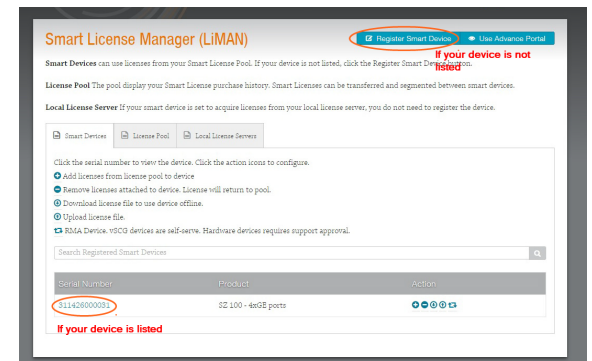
Smart License Manager (LiMAN)

Register Smart Device

Use Advance Portal

If your device is not listed

Smart Devices can use licenses from your Smart License Pool. If your device is not listed, click the Register Smart Device button.

License Pool The pool display your Smart License purchase history. Smart Licenses can be transferred and segmented between smart devices.

Local License Server If your smart device is set to acquire licenses from your local license server, you do not need to register the device.

Smart Devices | License Pool | Local License Servers

Click the serial number to view the device. Click the action icons to configure.
Add licenses from license pool to device
Remove licenses attached to device. License will return to pool.
Download license file to use device offline.
Upload license file.
RMA Device. vSCG devices are self-serve. Hardware devices requires support approval.

Search Registered Smart Devices

| Serial Number | Product | Action |
|---|---|---|
| 311428000031 | SZ 100 - 4xGE ports | |

If your device is listed